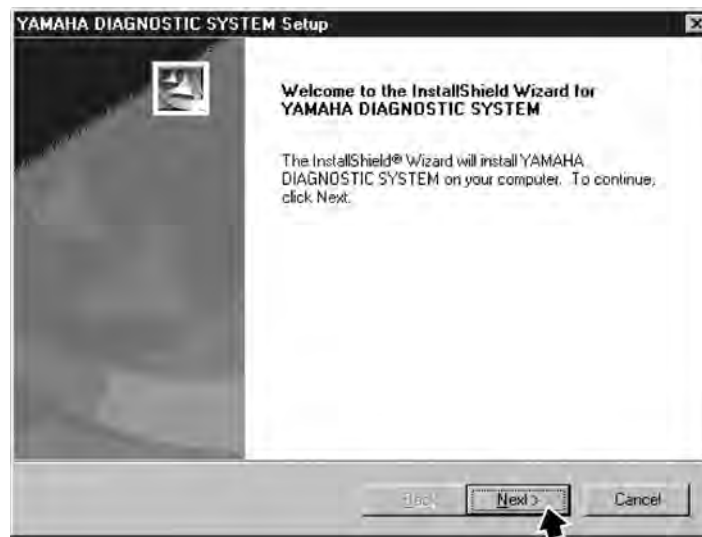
YAMAHA DIAGNOSTIC SYSTEM Setup

Welcome to the InstallShield Wizard for YAMAHA DIAGNOSTIC SYSTEM

The InstallShield® Wizard will install YAMAHA DIAGNOSTIC SYSTEM on your computer. To continue, click Next.

< Back
Next >
Cancel